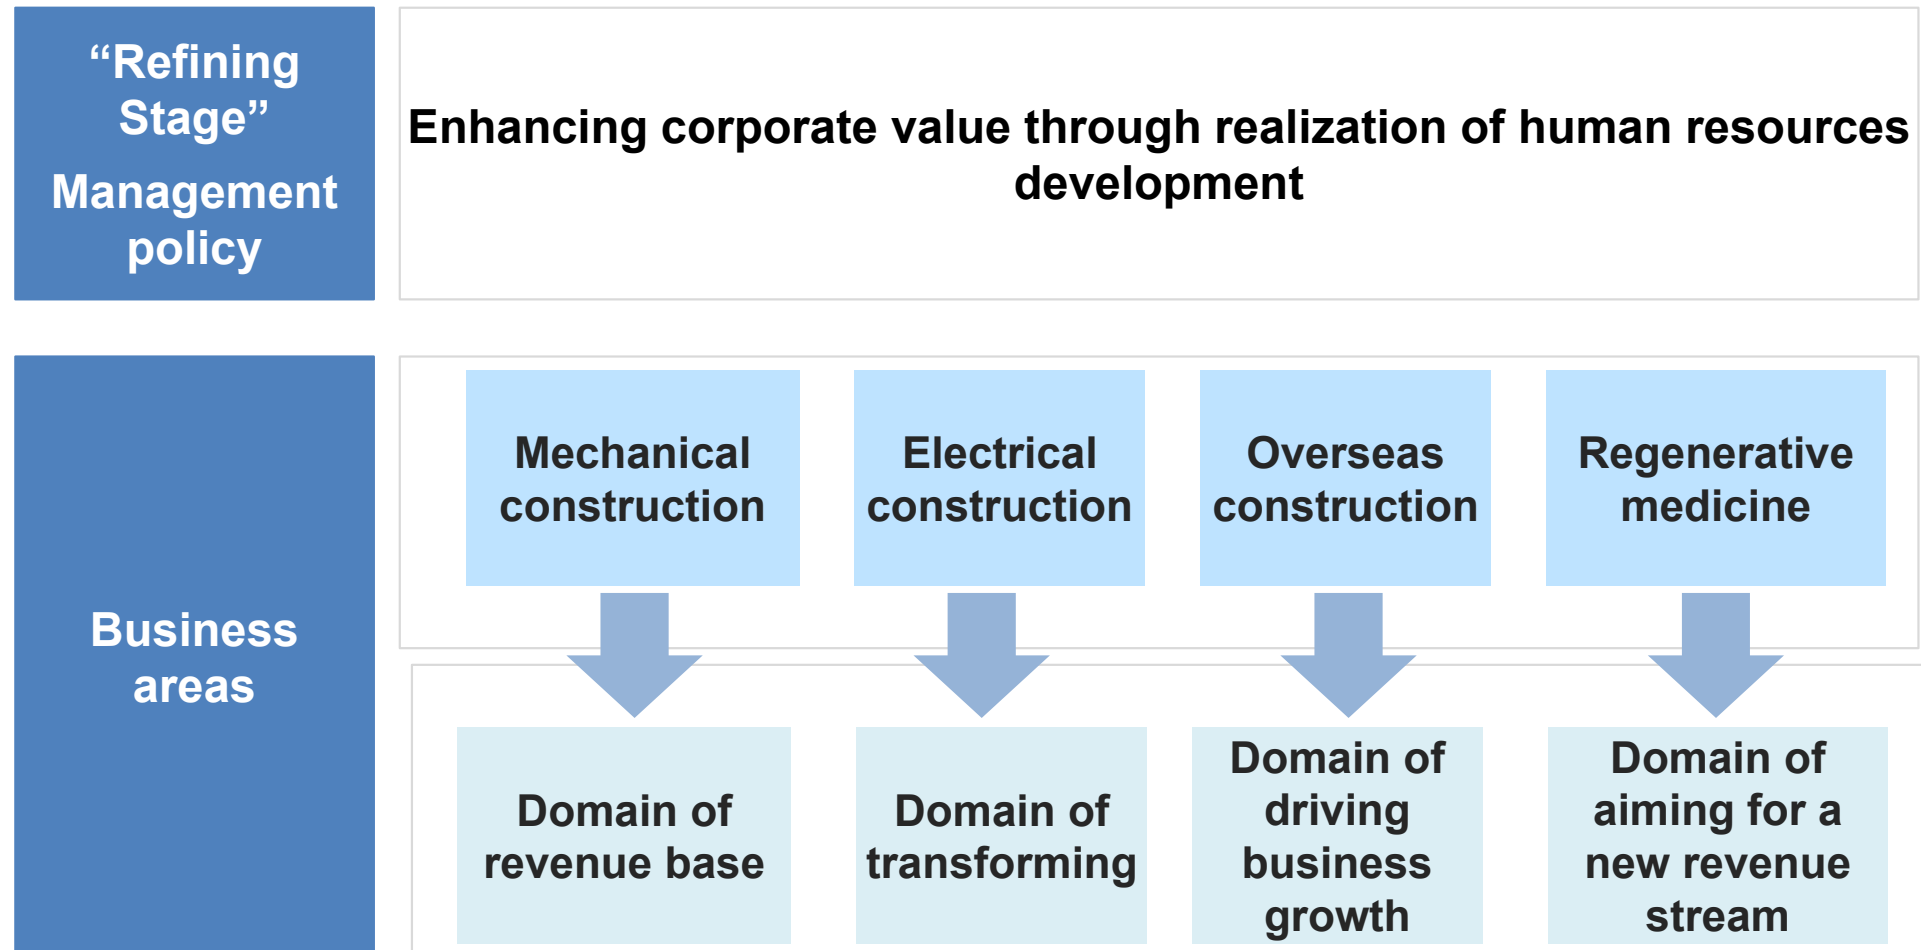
“Refining Stage”
Management policy

Enhancing corporate value through realization of human resources development

Business areas

Mechanical construction

Electrical construction

Overseas construction

Regenerative medicine

Domain of revenue base

Domain of transforming

Domain of driving business growth

Domain of aiming for a new revenue stream